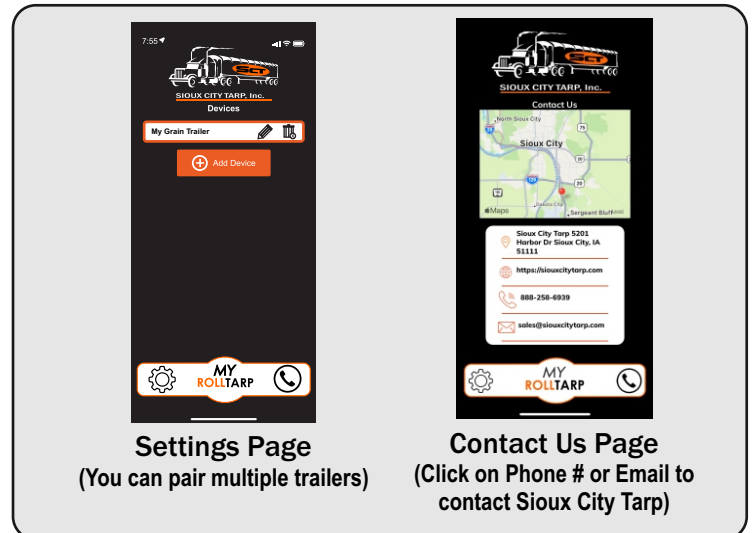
7:55

SCT

SIOUX CITY TARP, Inc.

Devices

My Grain Trailer

Add Device

MY ROLLTARP

Settings Page
(You can pair multiple trailers)

SCT

SIOUX CITY TARP, Inc.

Contact Us

North Sioux City

Sioux City

Maps

Sergeant Bluff

Sioux City Tarp 5201 Harbor Dr Sioux City, IA 51111

https://siouxcitytarp.com

888-258-6939

sales@siouxcitytarp.com

MY ROLLTARP

Contact Us Page
(Click on Phone # or Email to contact Sioux City Tarp)